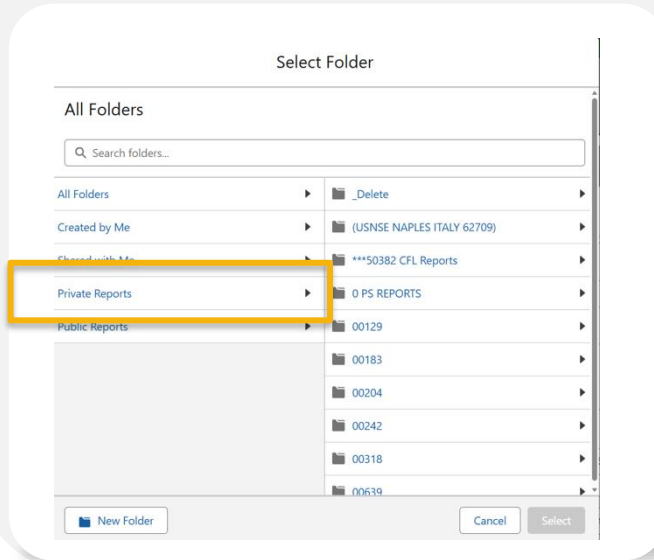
Select Folder

All Folders

Search folders...

All Folders
Created by Me
Shared with Me
Private Reports
Public Reports

_Delete
(USNSE NAPLES ITALY 62709)
***50382 CFL Reports
0 PS REPORTS
00129
00183
00204
00242
00318
00639

New Folder

Cancel
Select